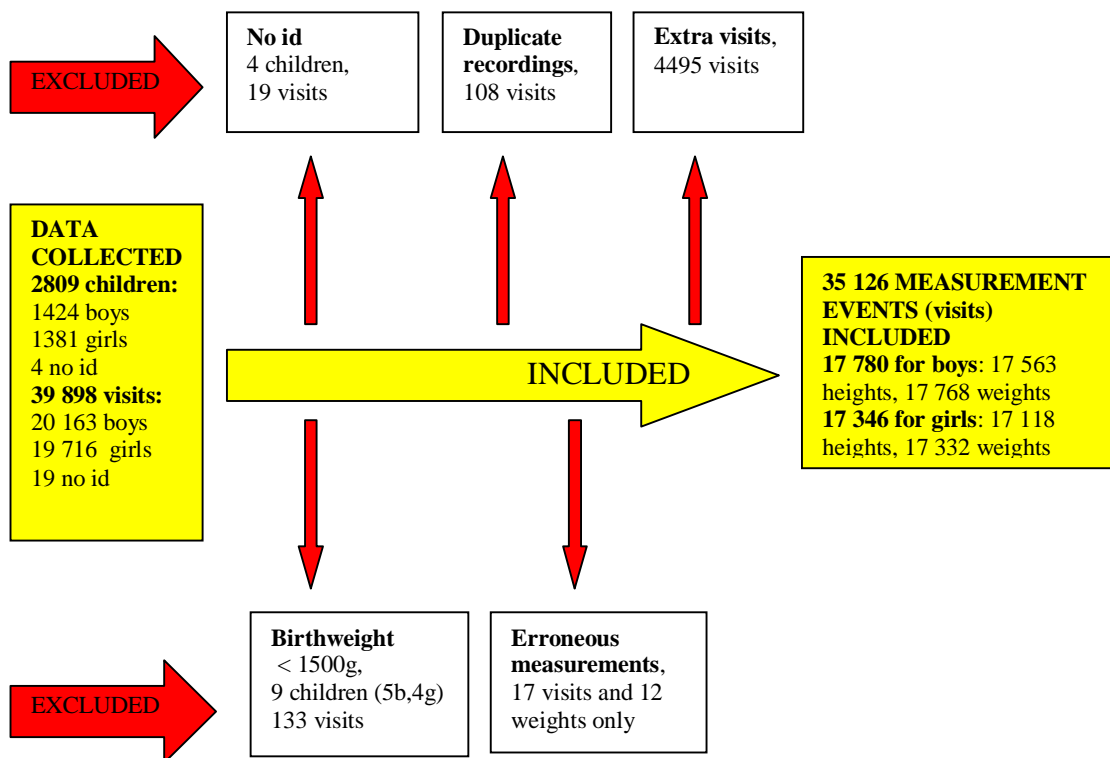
EXCLUDED

**No id**
4 children,
19 visits

**Duplicate recordings**,
108 visits

**Extra visits**,
4495 visits

**DATA COLLECTED**
**2809 children:**
1424 boys
1381 girls
4 no id
**39 898 visits:**
20 163 boys
19 716 girls
19 no id

INCLUDED

**35 126 MEASUREMENT EVENTS (visits) INCLUDED**
**17 780 for boys**: 17 563 heights, 17 768 weights
**17 346 for girls**: 17 118 heights, 17 332 weights

EXCLUDED

**Birthweight**
< 1500g,
9 children (5b,4g)
133 visits

**Erroneous measurements**,
17 visits and 12 weights only